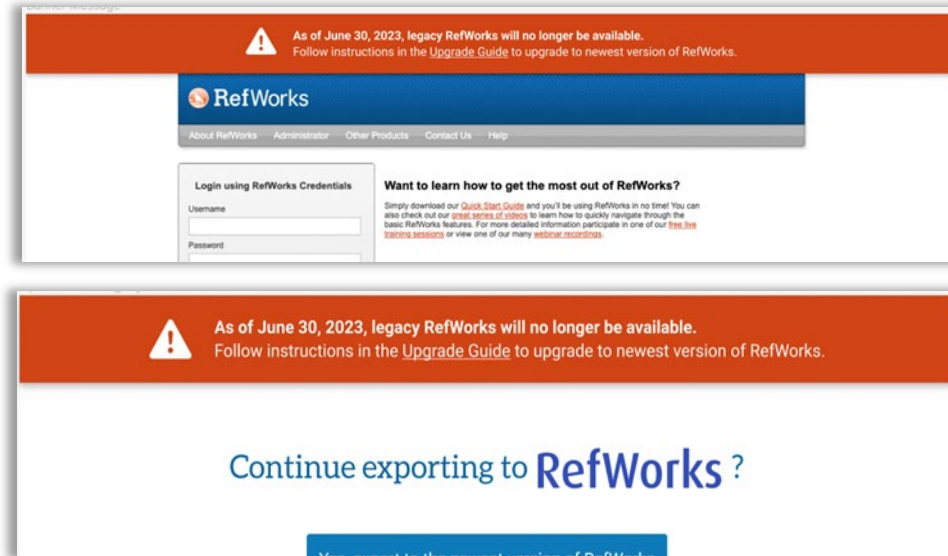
Banner Message:

As of June 30, 2023, legacy RefWorks will no longer be available.
Follow instructions in the Upgrade Guide to upgrade to newest version of RefWorks.

RefWorks

About RefWorks Administrator Other Products Contact Us Help

Login using RefWorks Credentials
Username
Password

Want to learn how to get the most out of RefWorks?

Simply download our Quick Start Guide and you'll be using RefWorks in no time! You can also check out our great series of videos to learn how to quickly navigate through the basic RefWorks features. For more detailed information participate in one of our free live training sessions or view one of our many webinar recordings.

As of June 30, 2023, legacy RefWorks will no longer be available.
Follow instructions in the Upgrade Guide to upgrade to newest version of RefWorks.

Continue exporting to RefWorks ?

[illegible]